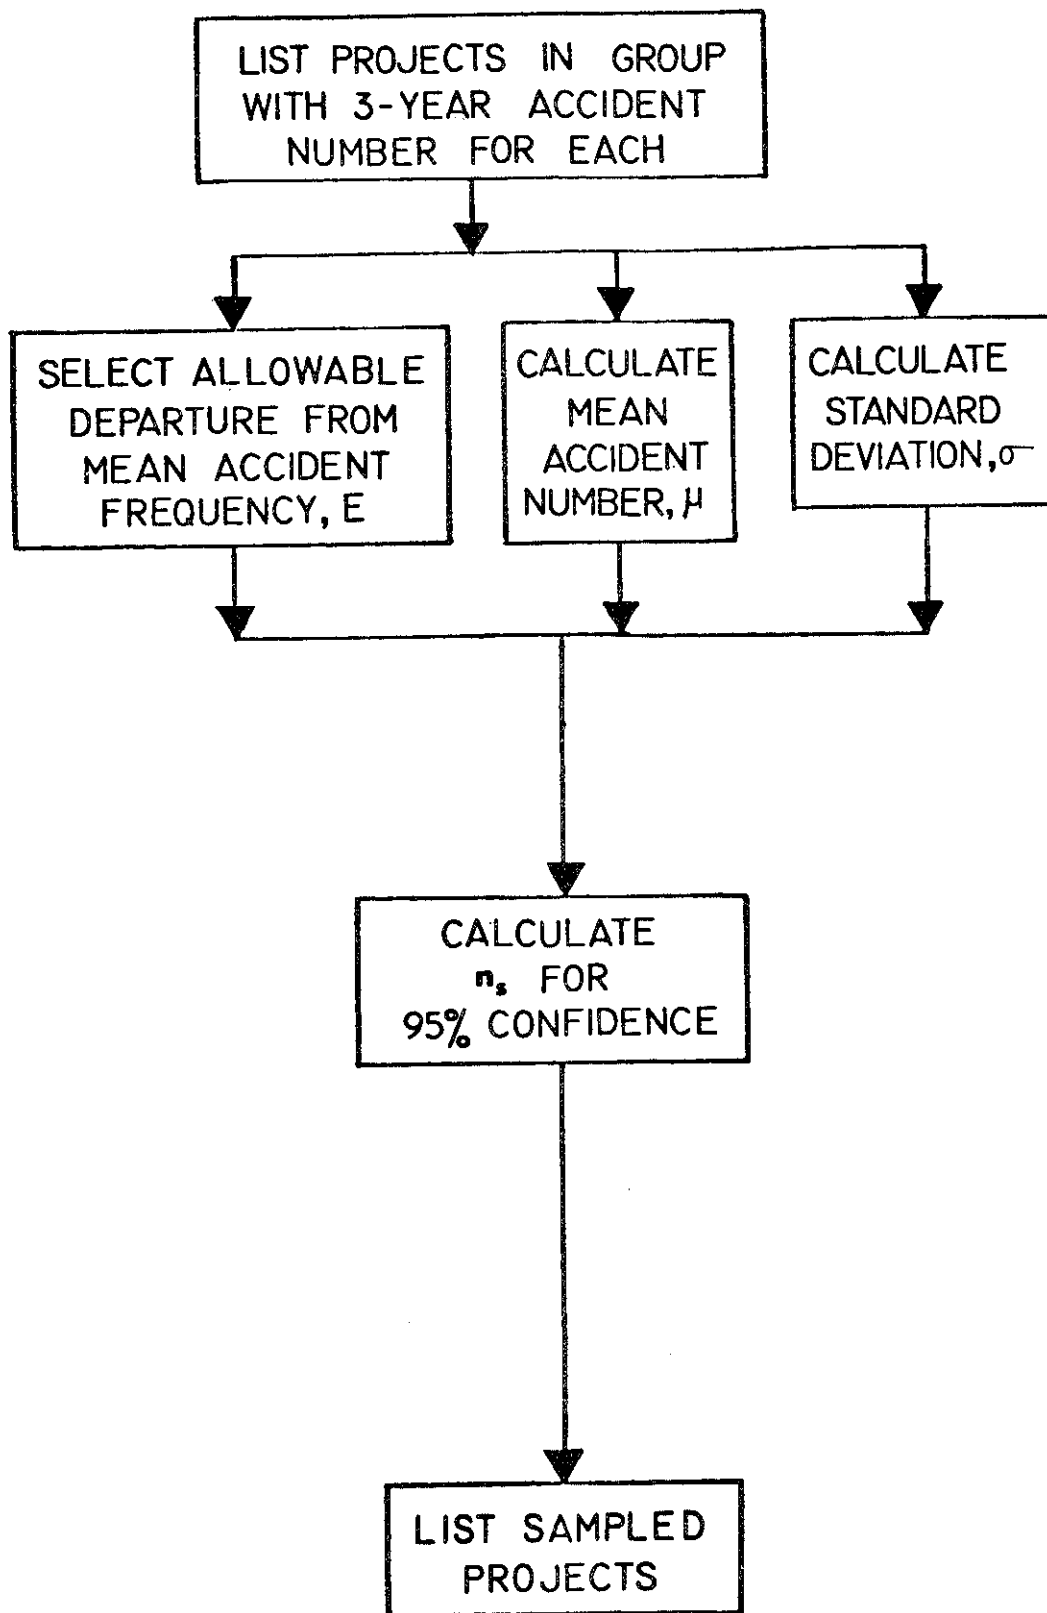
LIST PROJECTS IN GROUP WITH 3-YEAR ACCIDENT NUMBER FOR EACH

SELECT ALLOWABLE DEPARTURE FROM MEAN ACCIDENT FREQUENCY, E

CALCULATE MEAN ACCIDENT NUMBER, $\mu$

CALCULATE STANDARD DEVIATION, $\sigma$

CALCULATE $n_s$ FOR 95% CONFIDENCE

LIST SAMPLED PROJECTS